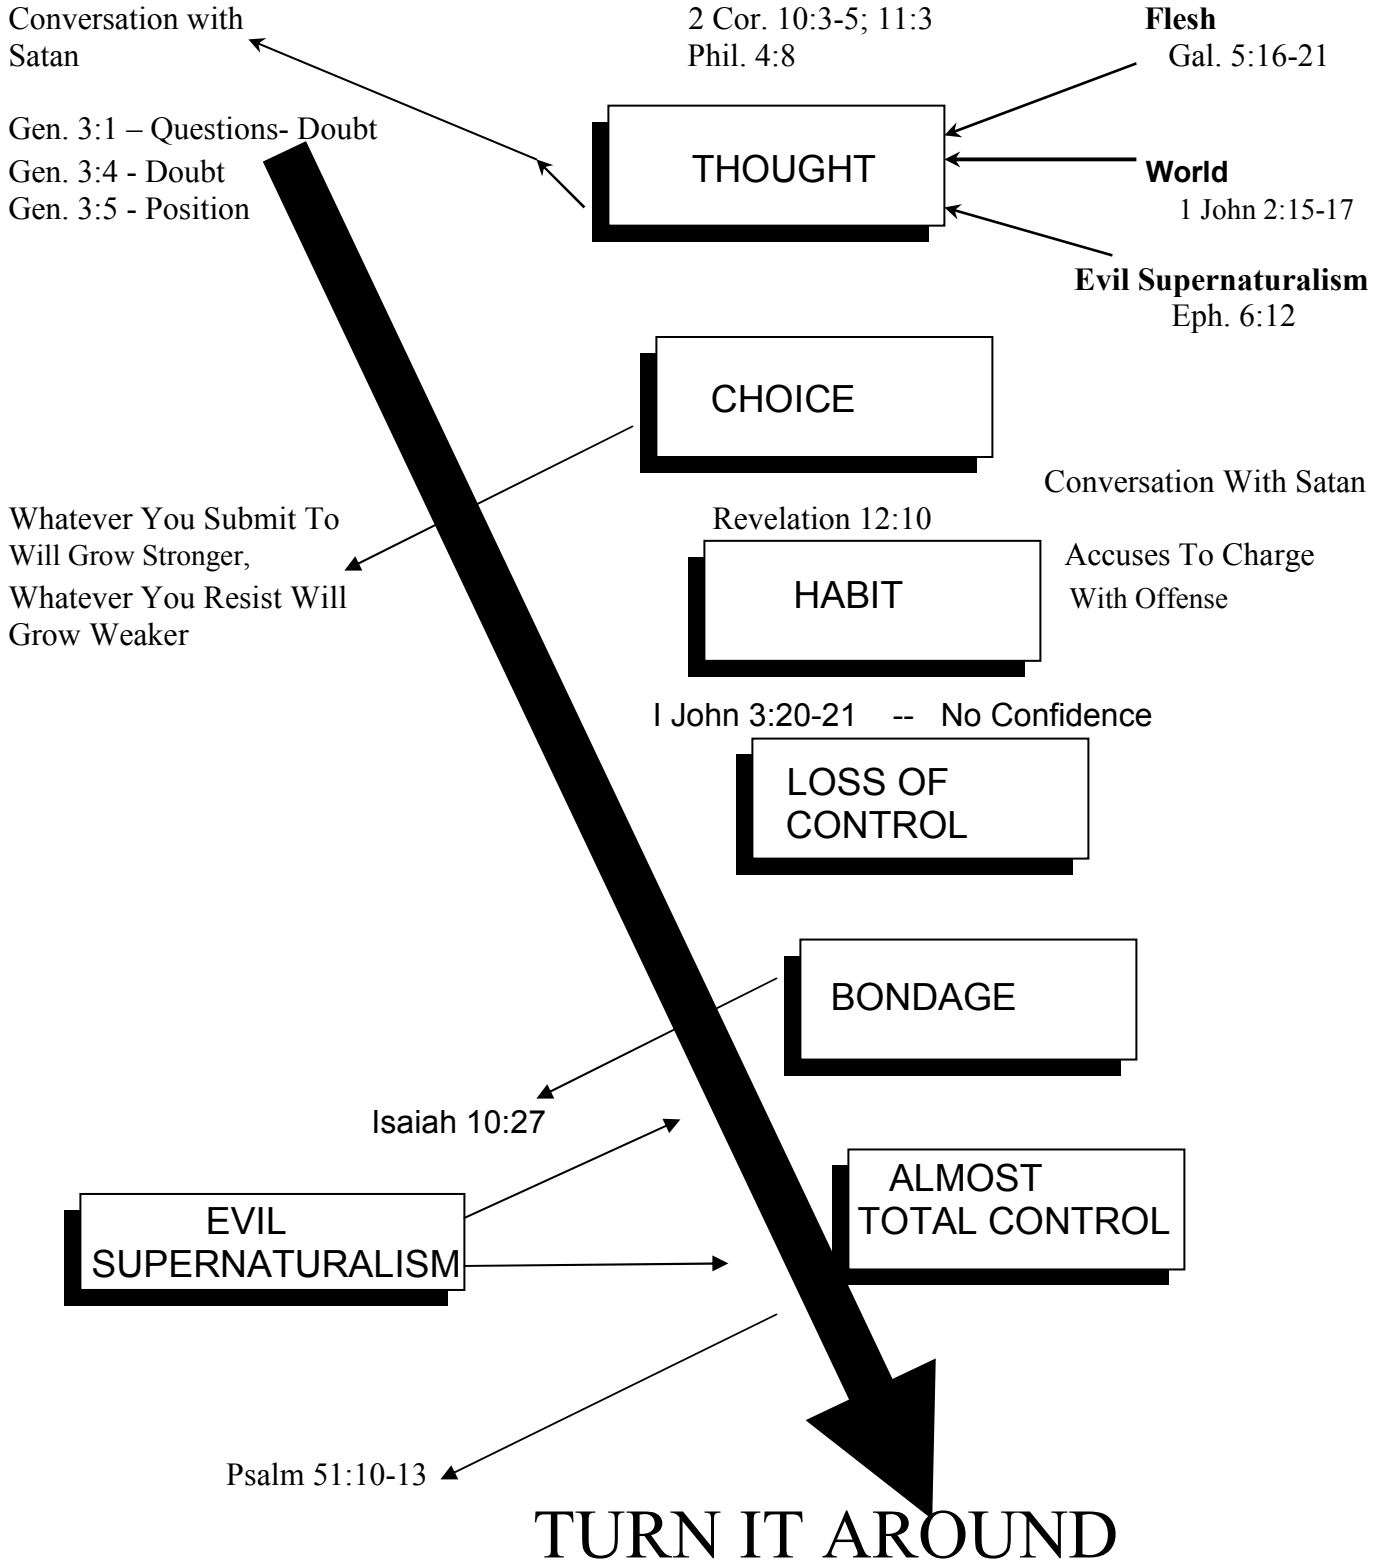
Conversation with Satan

2 Cor. 10:3-5; 11:3
Phil. 4:8

**Flesh**
Gal. 5:16-21

Gen. 3:1 – Questions- Doubt
Gen. 3:4 - Doubt
Gen. 3:5 - Position

THOUGHT

**World**
1 John 2:15-17

**Evil Supernaturalism**
Eph. 6:12

CHOICE

Conversation With Satan

Whatever You Submit To Will Grow Stronger, Whatever You Resist Will Grow Weaker

Revelation 12:10

HABIT

Accuses To Charge With Offense

I John 3:20-21 -- No Confidence

LOSS OF CONTROL

BONDAGE

Isaiah 10:27

ALMOST TOTAL CONTROL

EVIL SUPERNATURALISM

Psalm 51:10-13

TURN IT AROUND